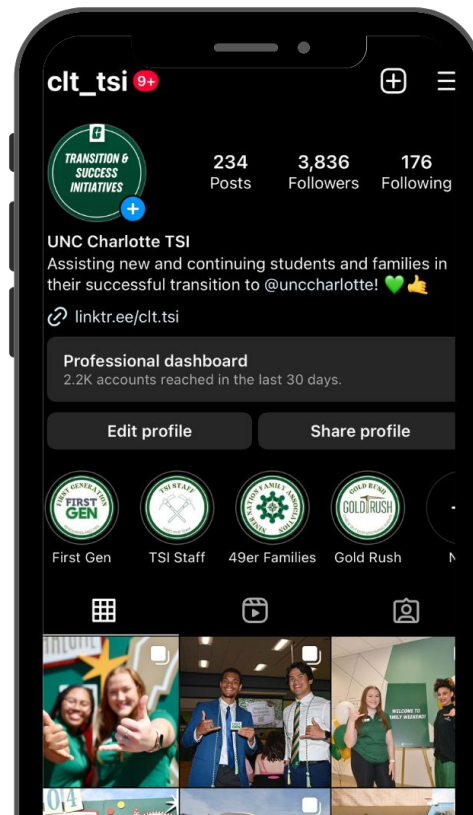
clt_tsi 9+

TRANSITION & SUCCESS INITIATIVES

234 Posts
3,836 Followers
176 Following

UNC Charlotte TSI
Assisting new and continuing students and families in their successful transition to @uncc harlotte! 💚🤙

linktr.ee/clt.tsi

Professional dashboard
2.2K accounts reached in the last 30 days.

Edit profile
Share profile

FIRST GENERATION FIRST GEN
First Gen
TSI STAFF
TSI Staff
NINER NATION FAMILY ASSOCIATION
49er Families
GOLD RUSH
Gold Rush
N

WELCOME TO FAMILY WEEKEND!